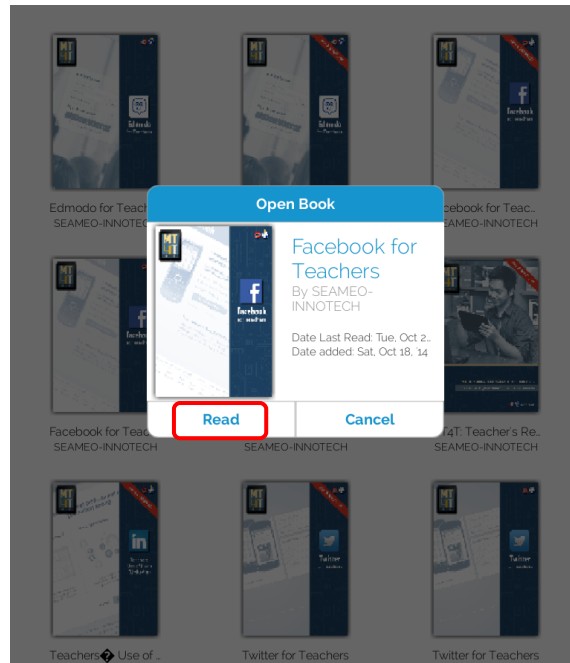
Edmodo for Teach
SEAMEO-INNOTECH

Facebook for Teac...
SEAMEO-INNOTECH

Open Book

Facebook for Teachers
By SEAMEO-INNOTECH

Date Last Read: Tue, Oct 2..
Date added: Sat, Oct 18, '14

Read
Cancel

Facebook for Teac
SEAMEO-INNOTECH

SEAMEO-INNOTECH

T4T: Teacher's Re...
SEAMEO-INNOTECH

Teachers� Use of ...

Twitter for Teachers

Twitter for Teachers